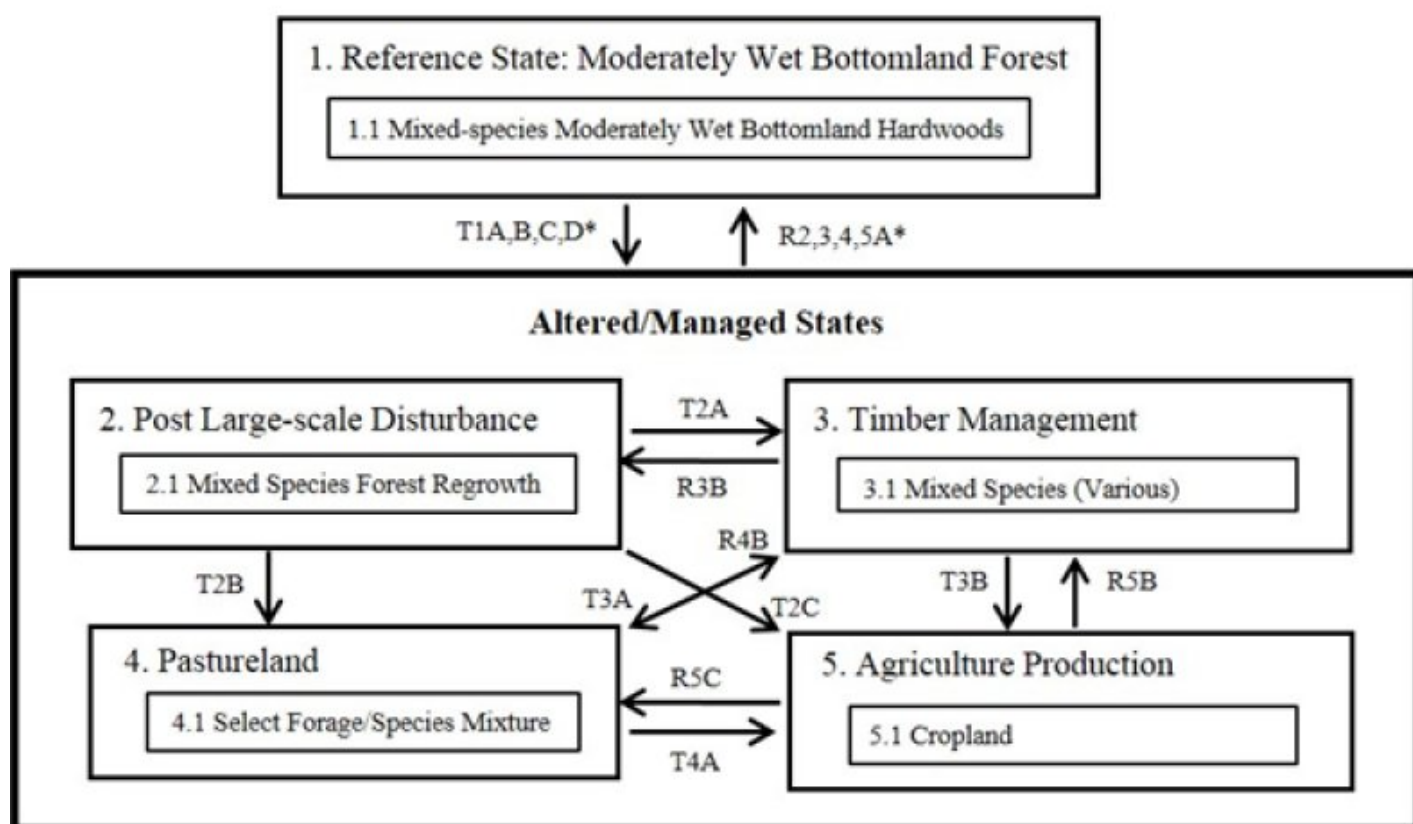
1. Reference State: Moderately Wet Bottomland Forest

1.1 Mixed-species Moderately Wet Bottomland Hardwoods

T1A,B,C,D*

R2,3,4,5A*

Altered/Managed States

2. Post Large-scale Disturbance

2.1 Mixed Species Forest Regrowth

T2A

R3B

3. Timber Management

3.1 Mixed Species (Various)

R4B

T2B

T3A

T2C

T3B

R5B

4. Pastureland

4.1 Select Forage/Species Mixture

R5C

T4A

5. Agriculture Production

5.1 Cropland